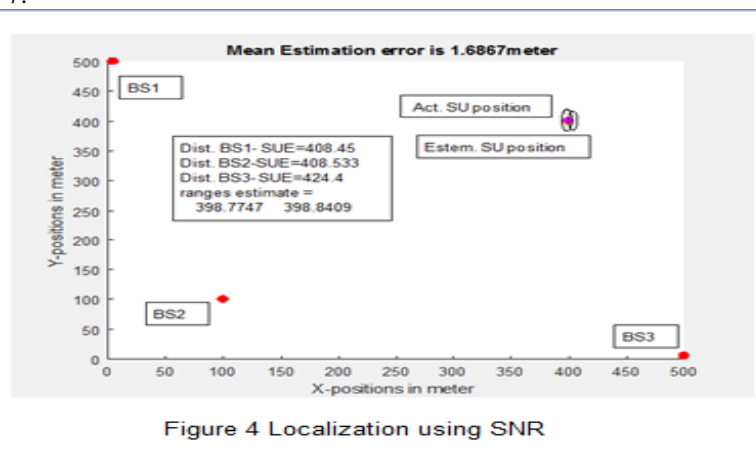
Mean Estimation error is 1.6867meter

BS1

Act. SU position

Estem. SU position

Dist. BS1- SUE=408.45
Dist. BS2-SUE=408.533
Dist. BS3- SUE=424.4
ranges estimate =
398.7747 398.8409

BS2

BS3

Y-positions in meter

X-positions in meter

500
450
400
350
300
250
200
150
100
50
0

0 50 100 150 200 250 300 350 400 450 500

Figure 4 Localization using SNR